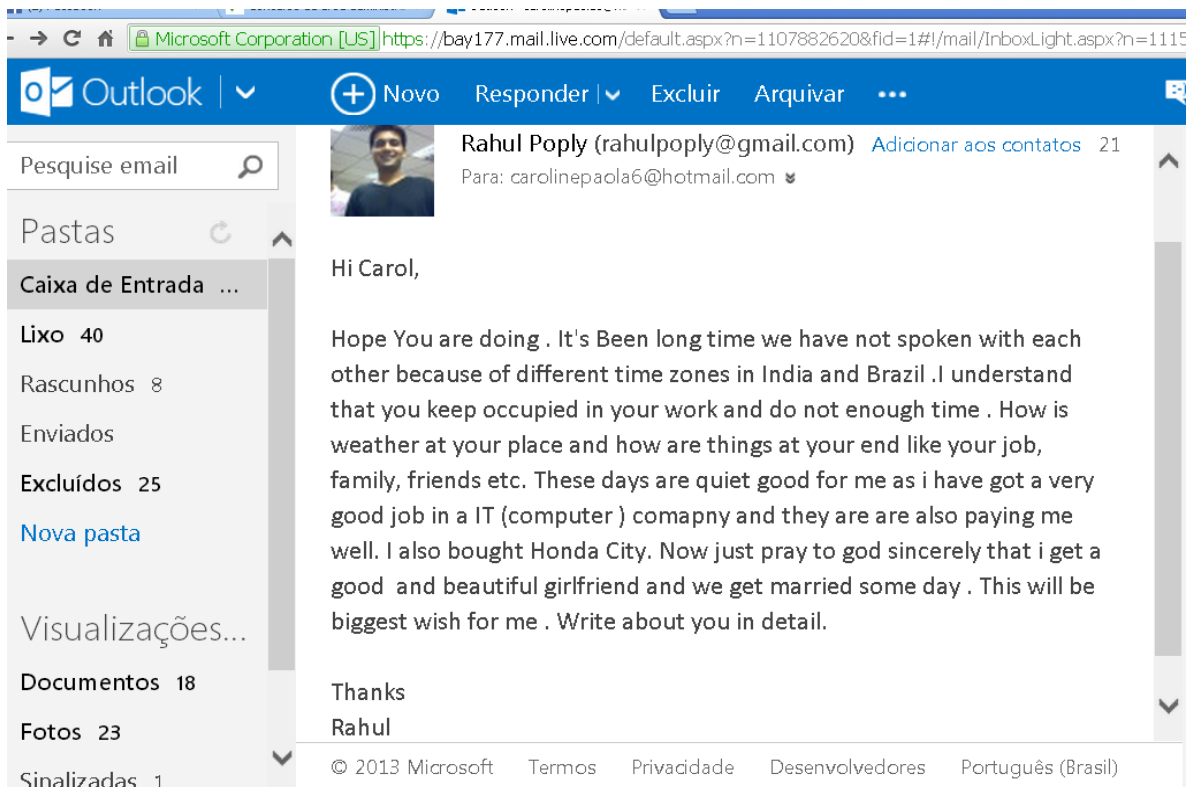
Microsoft Corporation [US] https://bay177.mail.live.com/default.aspx?n=1107882620&fid=1#!/mail/InboxLight.aspx?n=1115

Outlook | Novo Responder | Excluir Arquivar •••

Pesquise email

Pastas

Caixa de Entrada ...

Lixo 40

Rascunhos 8

Enviados

Excluídos 25

Nova pasta

Visualizações...

Documentos 18

Fotos 23

Sinalizadas 1

Rahul Poply (rahulpoply@gmail.com) Adicionar aos contatos 21

Para: carolinepaola6@hotmail.com

Hi Carol,

Hope You are doing . It's Been long time we have not spoken with each other because of different time zones in India and Brazil .I understand that you keep occupied in your work and do not enough time . How is weather at your place and how are things at your end like your job, family, friends etc. These days are quiet good for me as i have got a very good job in a IT (computer ) comapny and they are are also paying me well. I also bought Honda City. Now just pray to god sincerely that i get a good and beautiful girlfriend and we get married some day . This will be biggest wish for me . Write about you in detail.

Thanks
Rahul

© 2013 Microsoft Termos Privacidade Desenvolvedores Português (Brasil)